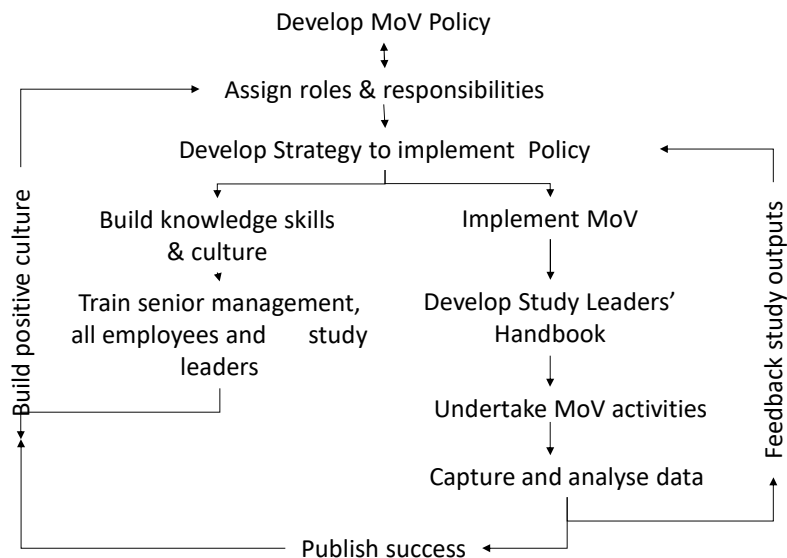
Develop MoV Policy

Assign roles & responsibilities

Develop Strategy to implement Policy

Build knowledge skills & culture

Train senior management, all employees and study leaders

Implement MoV

Develop Study Leaders' Handbook

Undertake MoV activities

Capture and analyse data

Publish success

Build positive culture

Feedback study outputs